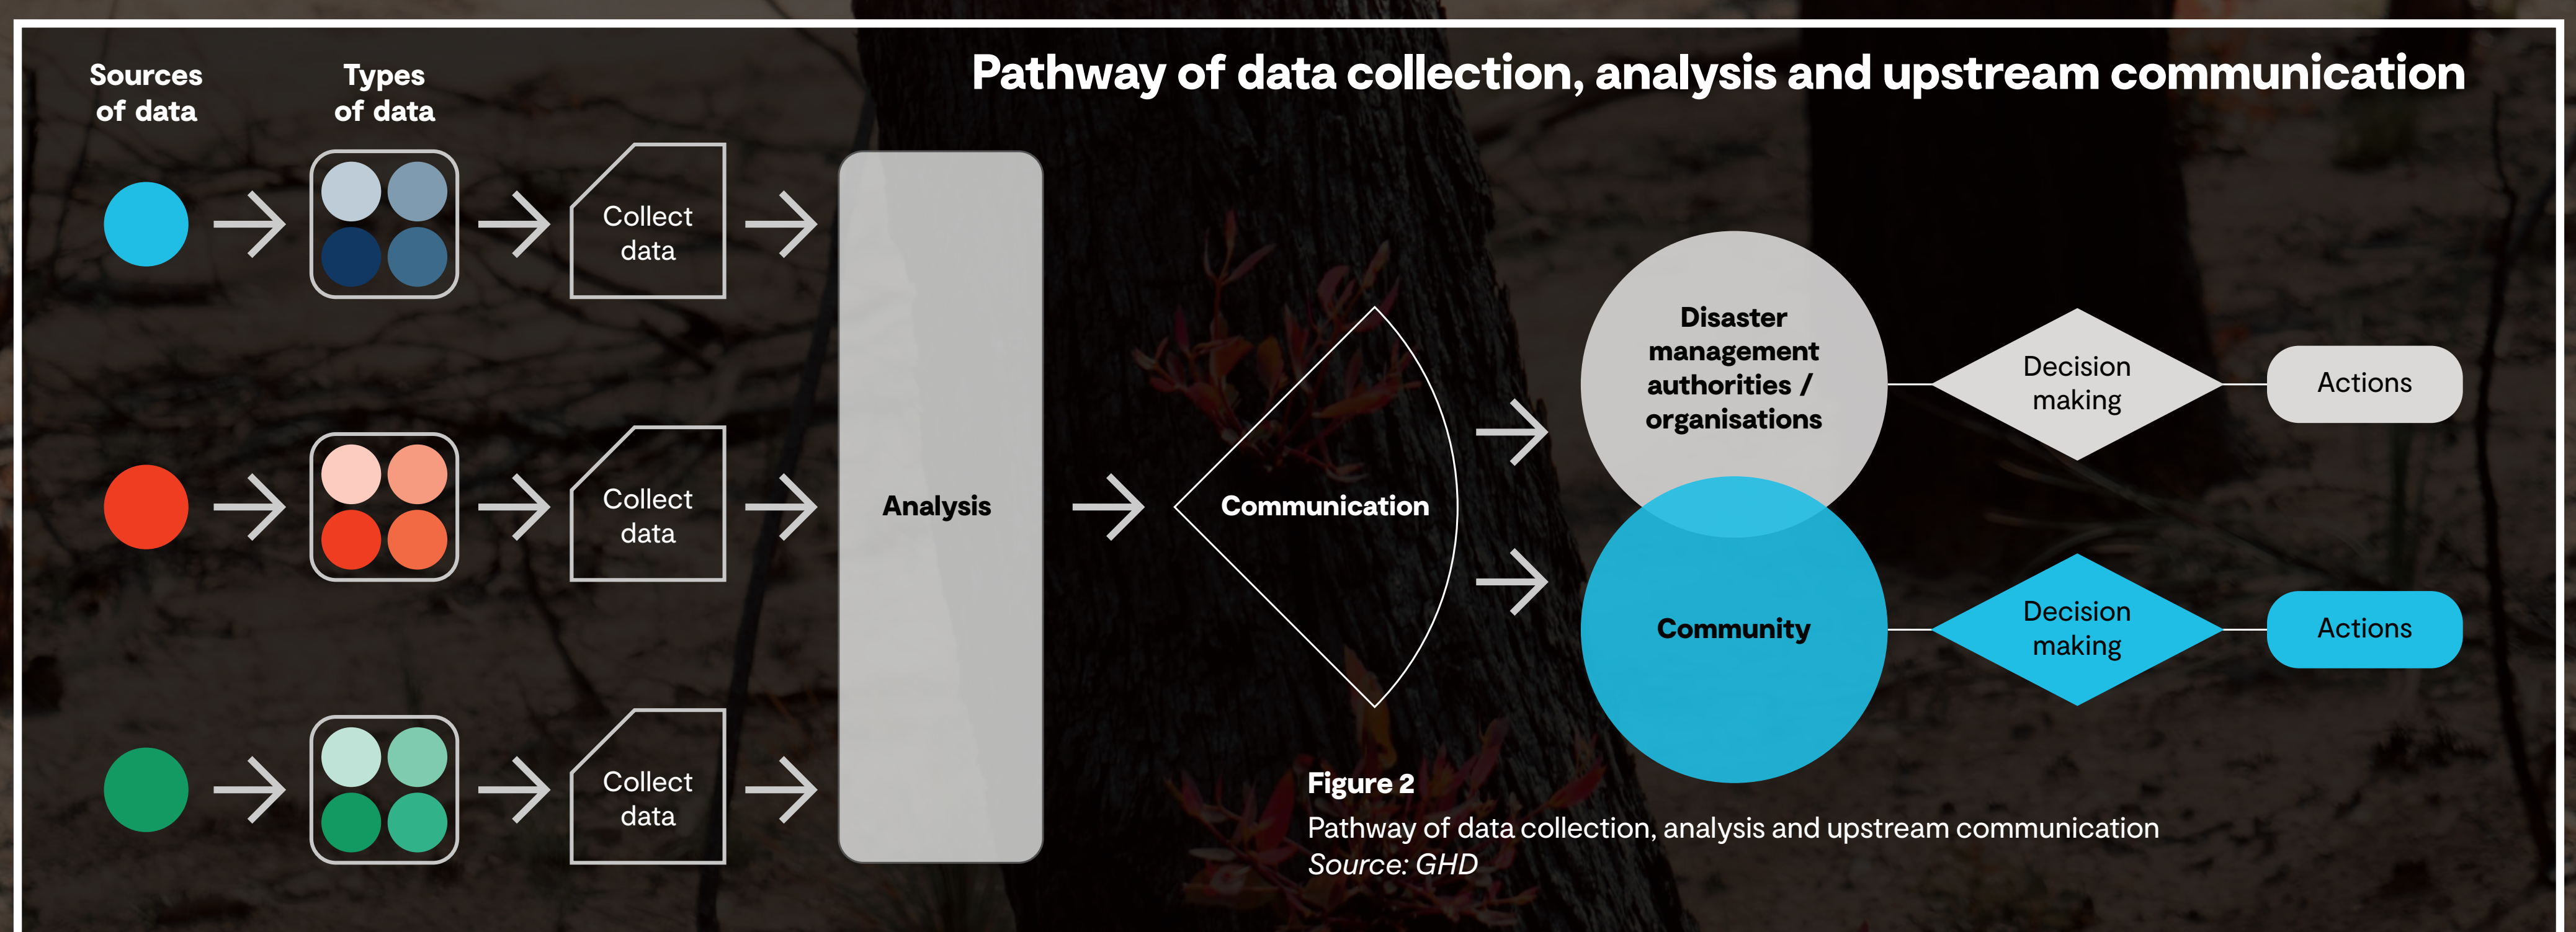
Sources of data

Types of data

Pathway of data collection, analysis and upstream communication

Collect data

Collect data

Collect data

Analysis

Communication

Disaster management authorities / organisations

Decision making

Actions

Community

Decision making

Actions

**Figure 2**
Pathway of data collection, analysis and upstream communication
*Source: GHD*